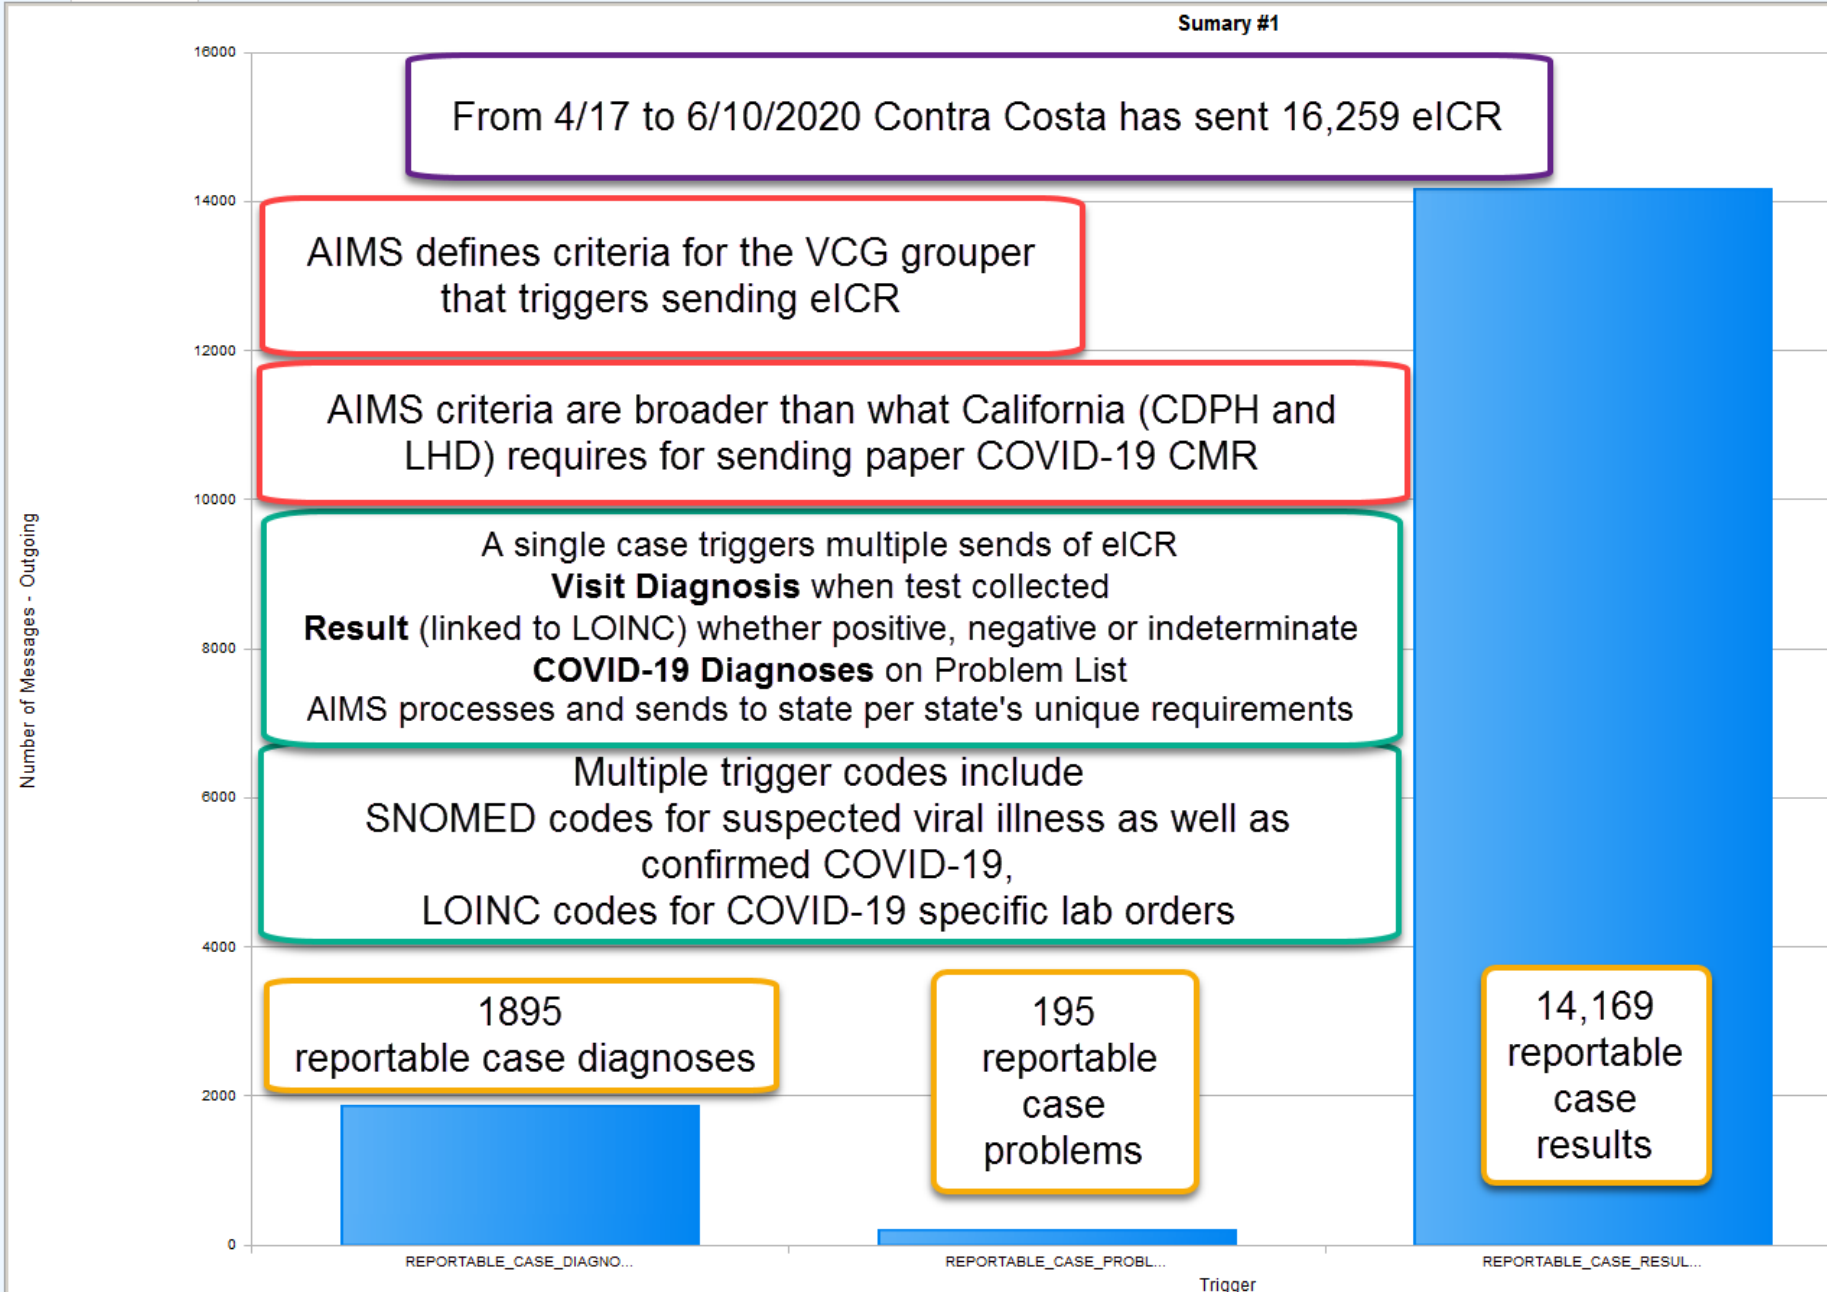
Sumary #1

16000
14000
12000
10000
8000
6000
4000
2000
0

Number of Messages - Outgoing

From 4/17 to 6/10/2020 Contra Costa has sent 16,259 eICR

AIMS defines criteria for the VCG grouper that triggers sending eICR

AIMS criteria are broader than what California (CDPH and LHD) requires for sending paper COVID-19 CMR

A single case triggers multiple sends of eICR
**Visit Diagnosis** when test collected
**Result** (linked to LOINC) whether positive, negative or indeterminate
**COVID-19 Diagnoses** on Problem List
AIMS processes and sends to state per state's unique requirements

Multiple trigger codes include
SNOMED codes for suspected viral illness as well as confirmed COVID-19,
LOINC codes for COVID-19 specific lab orders

1895
reportable case diagnoses

195
reportable case problems

14,169
reportable case results

REPORTABLE_CASE_DIAGNO...
REPORTABLE_CASE_PROBL...
REPORTABLE_CASE_RESUL...

Trigger